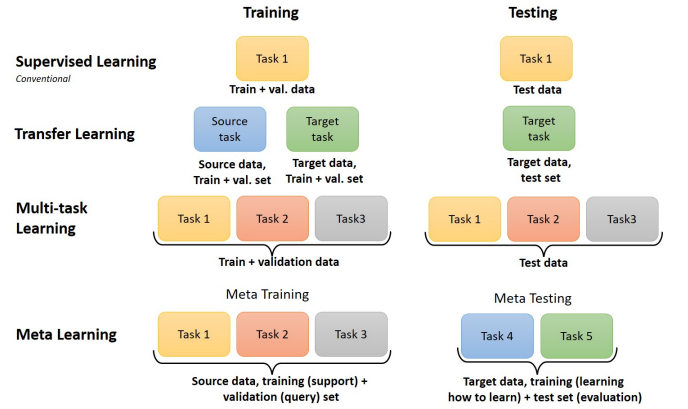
Training

Testing

Supervised Learning
Conventional

Task 1

Train + val. data

Task 1

Test data

Transfer Learning

Source task

Source data, Train + val. set

Target task

Target data, Train + val. set

Target task

Target data, test set

Multi-task Learning

Task 1

Task 2

Task3

Train + validation data

Task 1

Task 2

Task3

Test data

Meta Training

Meta Learning

Task 1

Task 2

Task 3

Source data, training (support) + validation (query) set

Meta Testing

Task 4

Task 5

Target data, training (learning how to learn) + test set (evaluation)